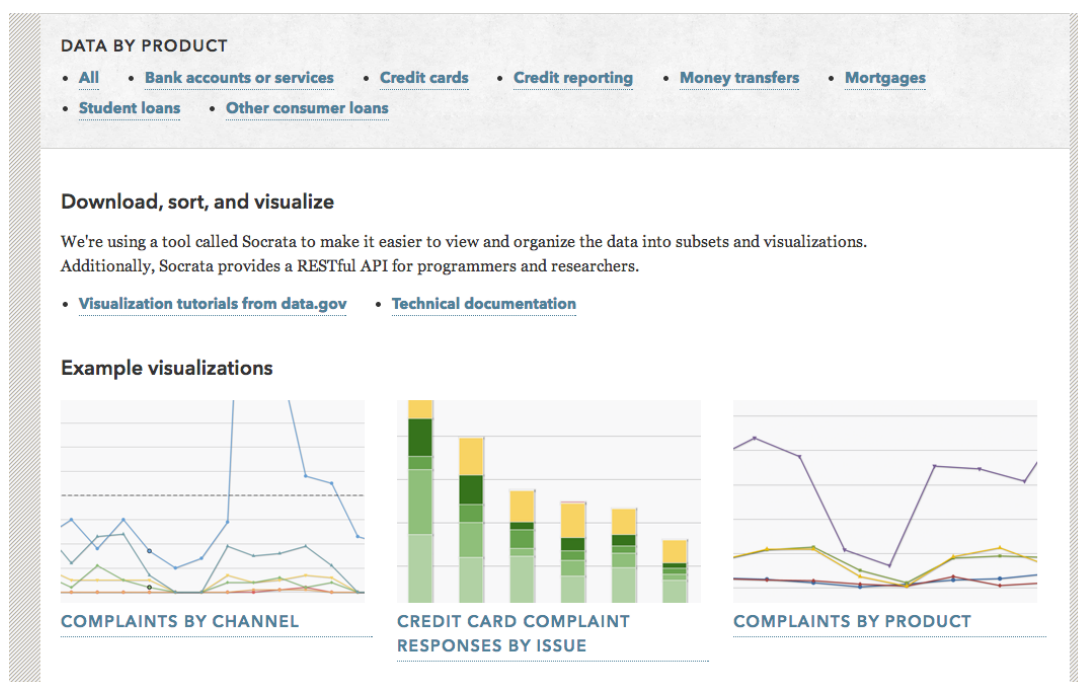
DATA BY PRODUCT

- All
- Bank accounts or services
- Credit cards
- Credit reporting
- Money transfers
- Mortgages
- Student loans
- Other consumer loans

Download, sort, and visualize

We're using a tool called Socrata to make it easier to view and organize the data into subsets and visualizations. Additionally, Socrata provides a RESTful API for programmers and researchers.

- Visualization tutorials from data.gov
- Technical documentation

Example visualizations

COMPLAINTS BY CHANNEL

CREDIT CARD COMPLAINT RESPONSES BY ISSUE

COMPLAINTS BY PRODUCT